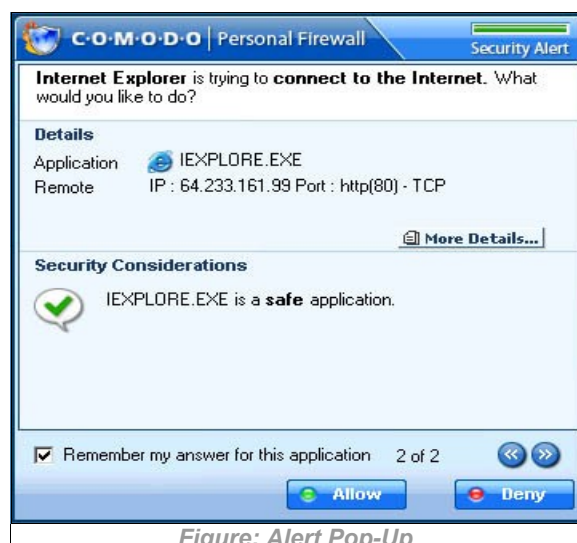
C·O·M·O·D·O | Personal Firewall

Security Alert

Internet Explorer is trying to connect to the Internet. What would you like to do?

Details

Application IEXPLORE.EXE

Remote IP : 64.233.161.99 Port : http(80) - TCP

More Details...

Security Considerations

IEXPLORE.EXE is a safe application.

Remember my answer for this application 2 of 2

Allow

Deny

Figure: Alert Pop-Up